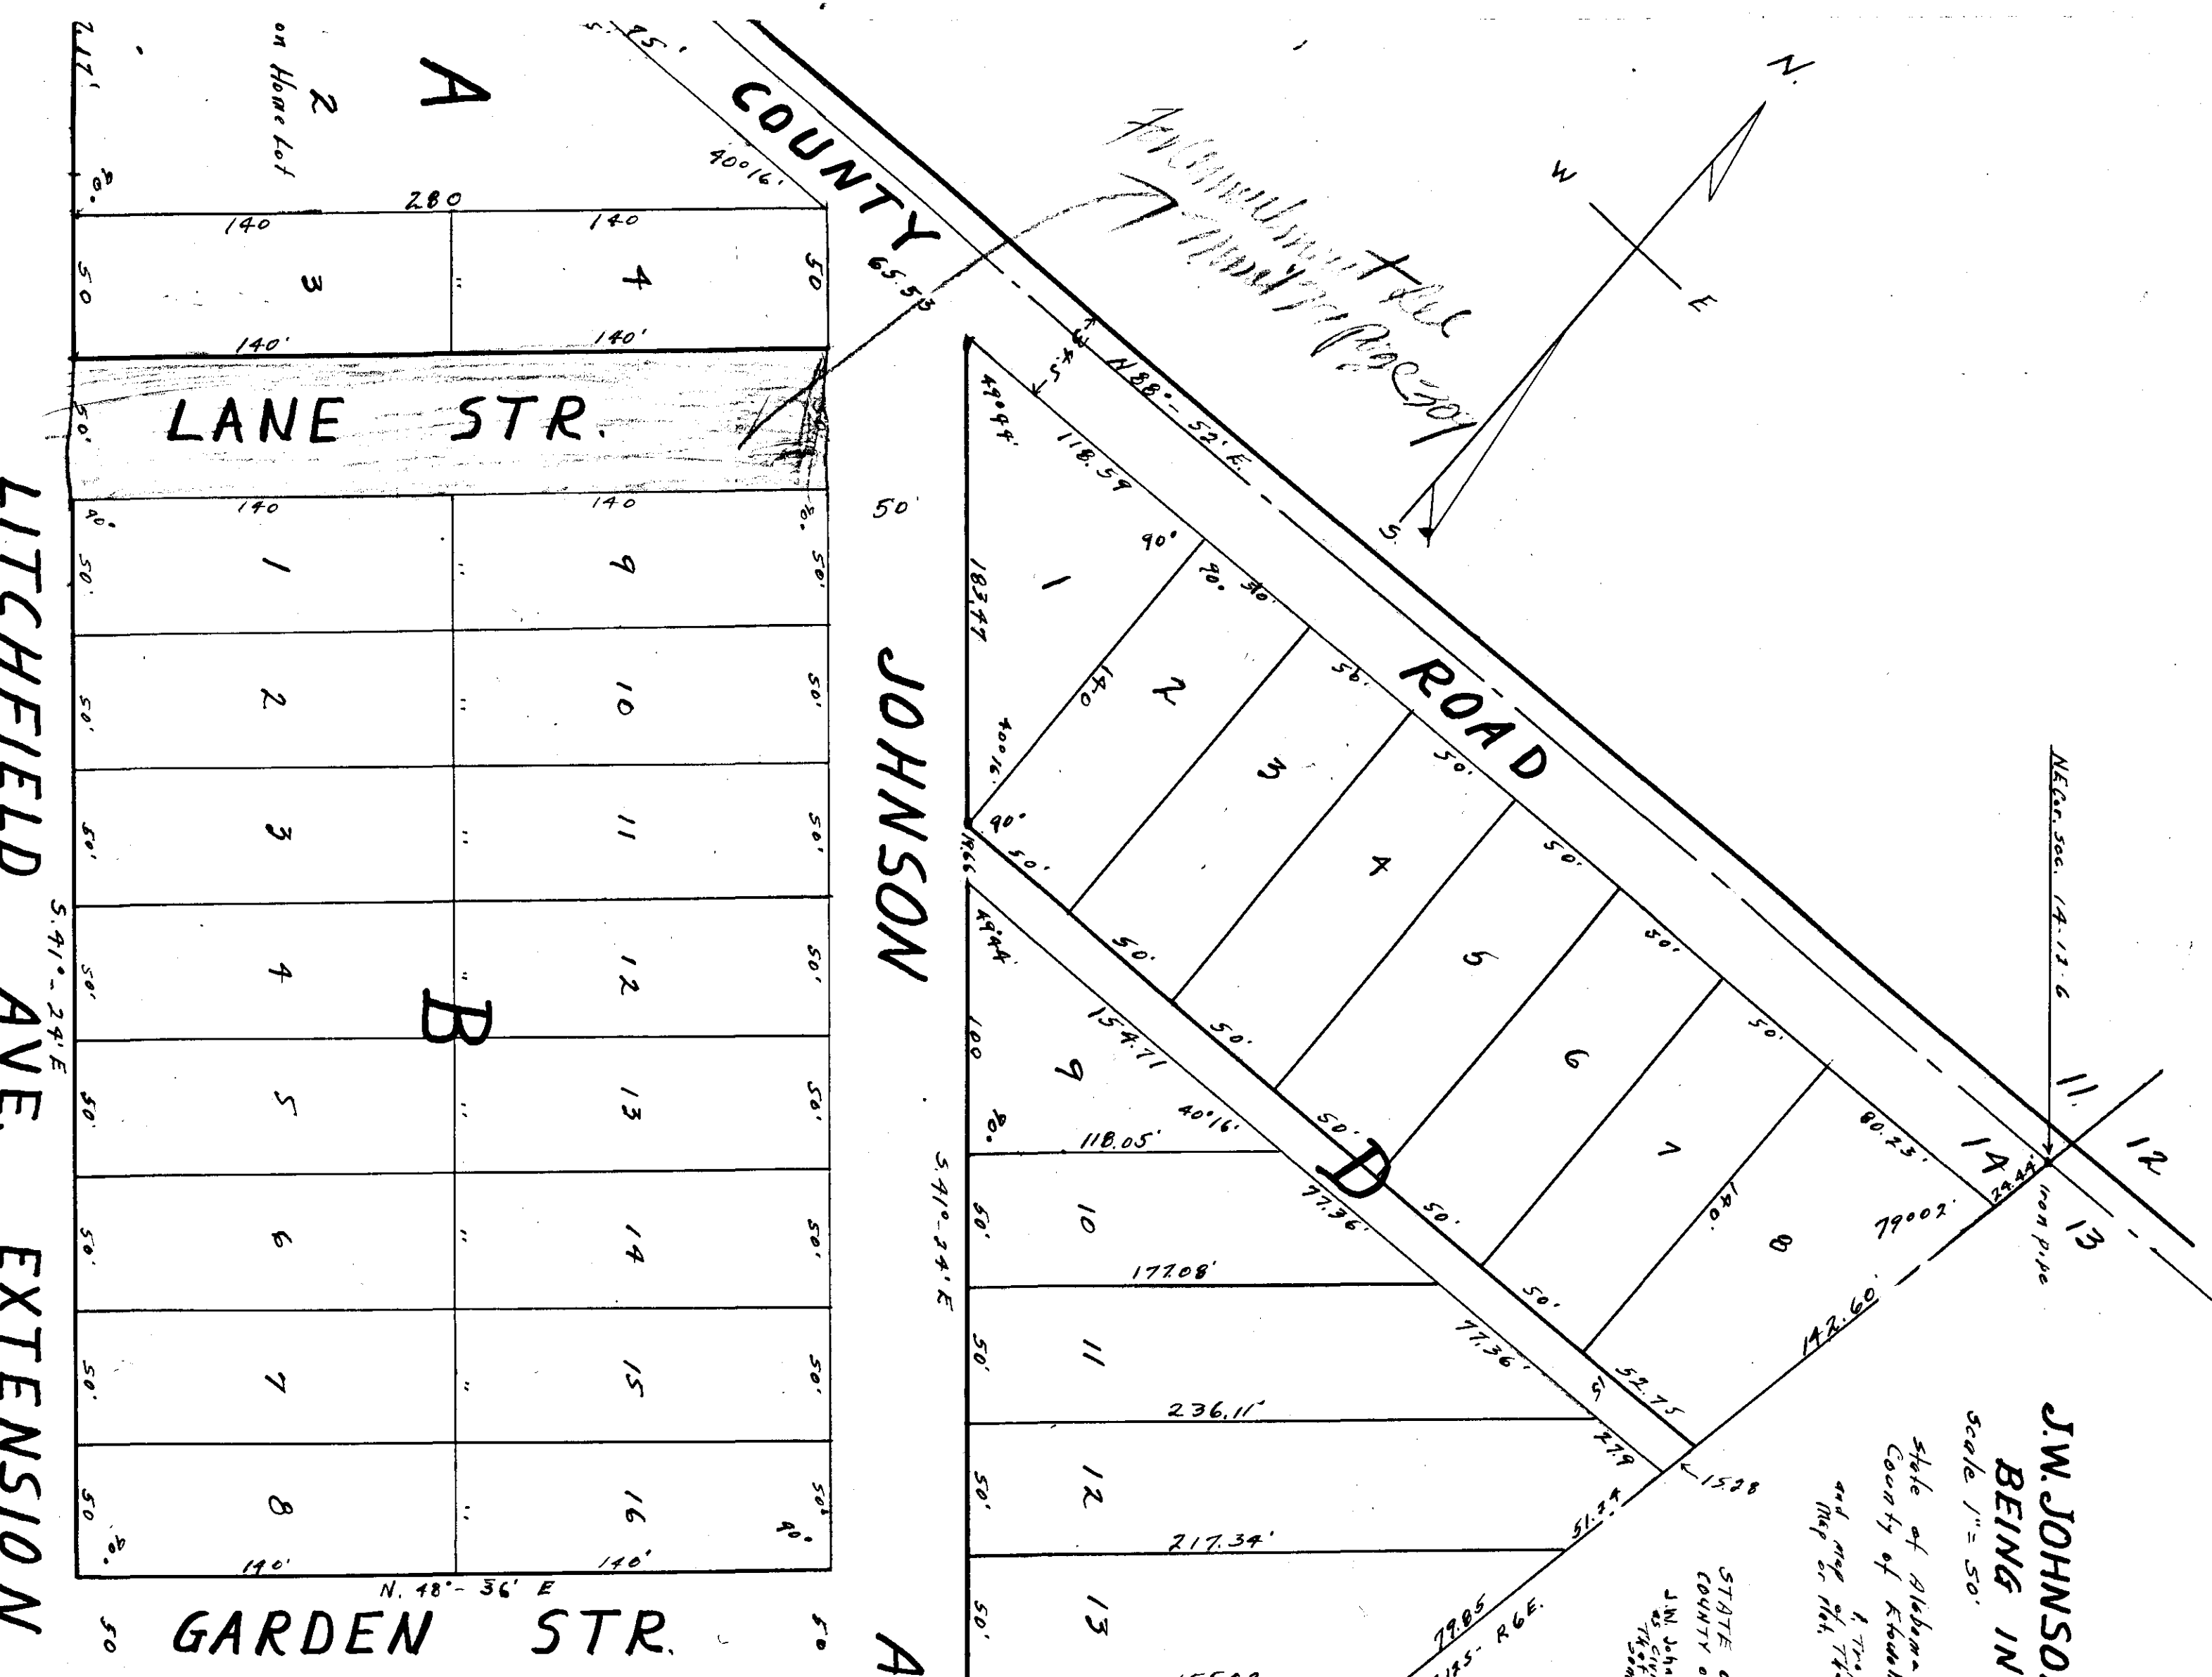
A
2
on Home Lot
7.17'
90°
280
140
140
3
4
50
50
140'
140'
LANE STR.
50'
140
140
COUNTY
40°16'
65.53
5.25'
90°
90°
1
9
50'
50'
2
10
3
11
4
12
5
13
6
14
7
15
8
16
50'
B
140'
140'
90°
90°
N. 48° - 36' E
GARDEN STR.
LITCHFIELD AVE. EXTENSION
S.41°-24'E
JOHNSON
50'
A
N
W
E
S
ROAD
N 88° - 52' E
5.45
49.94'
118.59
90°
183.47
1
2
3
4
5
6
7
8
140
40°16'
90°
50'
56'
50'
50'
50'
50'
80.23'
14
24.44
79°02'
142.60'
19.66
49.44
154.71
9
100
90°
118.05'
40°16'
77.36'
D
10
177.08'
11
77.36'
236.11'
12
217.34'
13
79.85
51.34
2.79
15.28
52.75
5
S.41°-24'E
N.E. Cor. Sec. 14.13.6
Iron Pipe
11
12
13
T.15- R6E.
J.W. JOHNSO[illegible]
BEING IN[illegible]
Scale 1" = 50'
State of Alabama
County of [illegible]
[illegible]
and map of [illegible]
map or plat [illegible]
STATE O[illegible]
COUNTY O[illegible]
J.W. John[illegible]
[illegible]
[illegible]